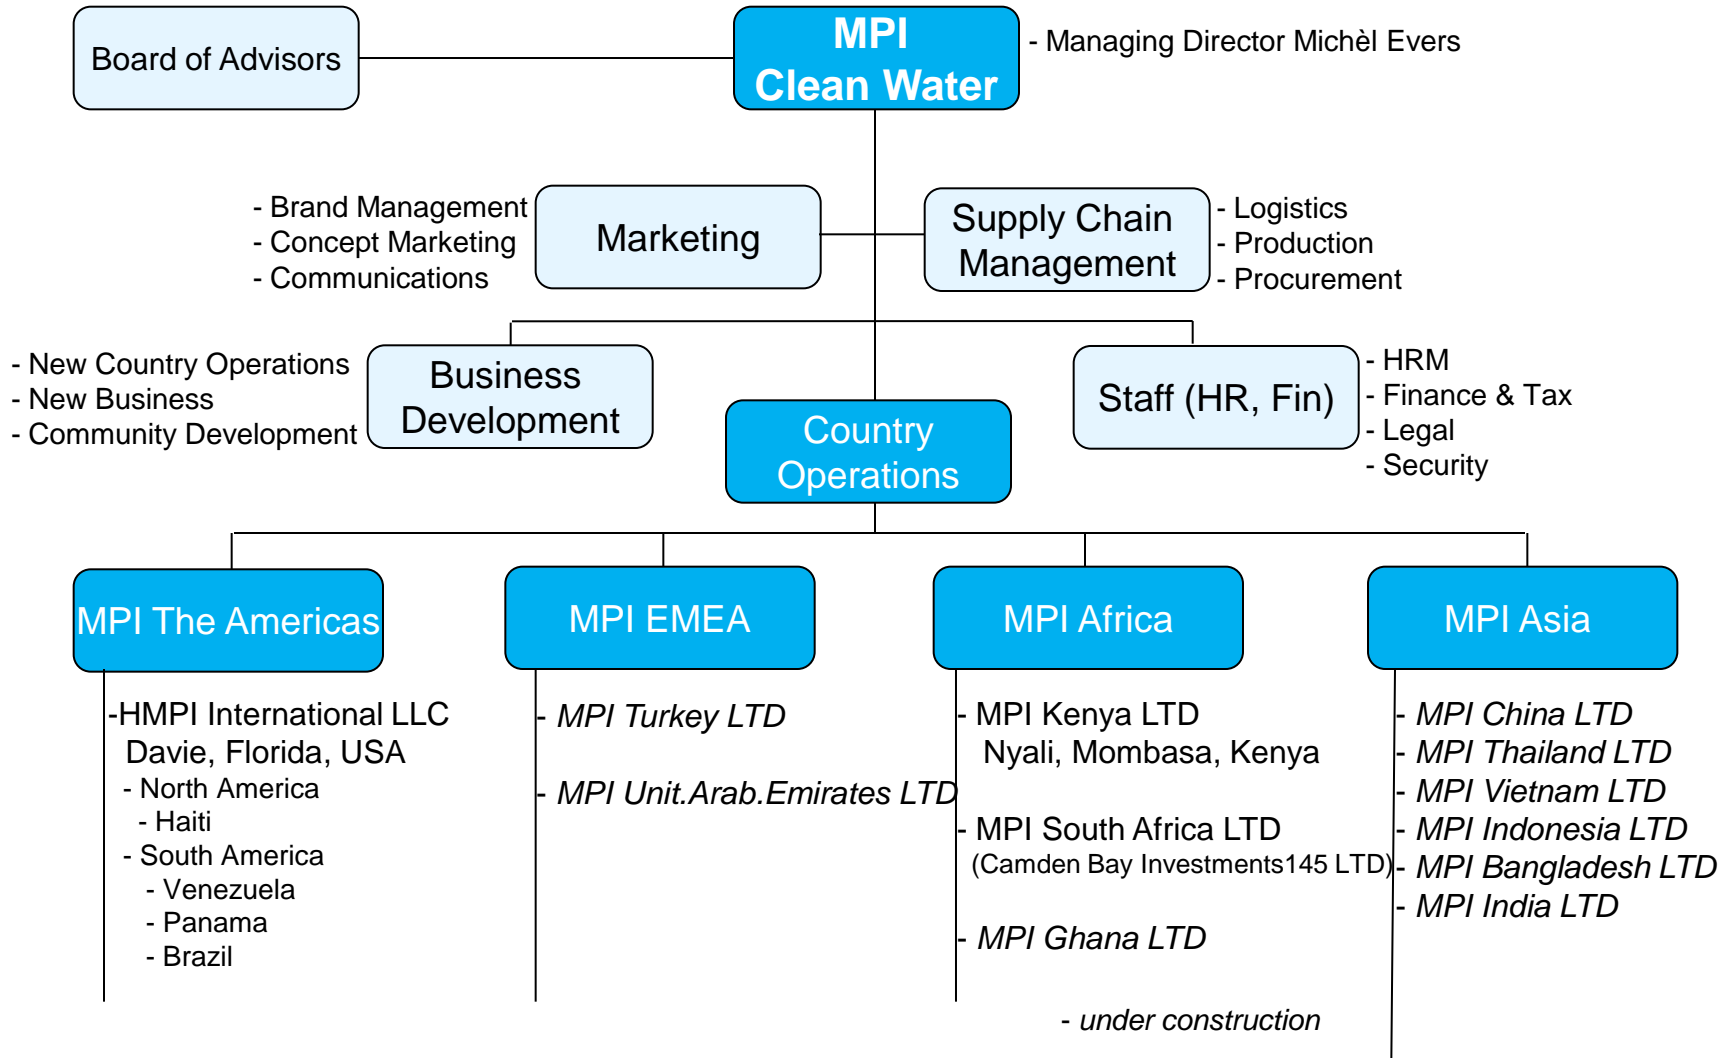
Board of Advisors

MPI
Clean Water

- Managing Director Michèl Evers

- Brand Management
- Concept Marketing
- Communications

Marketing

Supply Chain Management

- Logistics
- Production
- Procurement

- New Country Operations
- New Business
- Community Development

Business Development

Staff (HR, Fin)

- HRM
- Finance & Tax
- Legal
- Security

Country Operations

MPI The Americas

MPI EMEA

MPI Africa

MPI Asia

-HMPI International LLC
Davie, Florida, USA
- North America
- Haiti
- South America
- Venezuela
- Panama
- Brazil

- MPI Turkey LTD

- MPI Unit.Arab.Emirates LTD

- MPI Kenya LTD
Nyali, Mombasa, Kenya

- MPI South Africa LTD
(Camden Bay Investments145 LTD)

- MPI Ghana LTD

- MPI China LTD
- MPI Thailand LTD
- MPI Vietnam LTD
- MPI Indonesia LTD
- MPI Bangladesh LTD
- MPI India LTD

- under construction